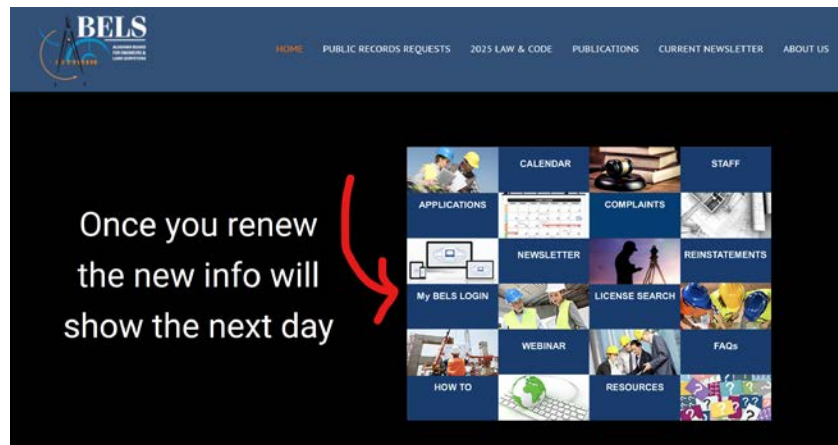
BELS
ALABAMA BOARD FOR ENGINEERS & LAND SURVEYORS

HOME PUBLIC RECORDS REQUESTS 2025 LAW & CODE PUBLICATIONS CURRENT NEWSLETTER ABOUT US

Once you renew the new info will show the next day

CALENDAR
STAFF
APPLICATIONS
COMPLAINTS
NEWSLETTER
REINSTATEMENTS
My BELS LOGIN
LICENSE SEARCH
WEBINAR
FAQs
HOW TO
RESOURCES